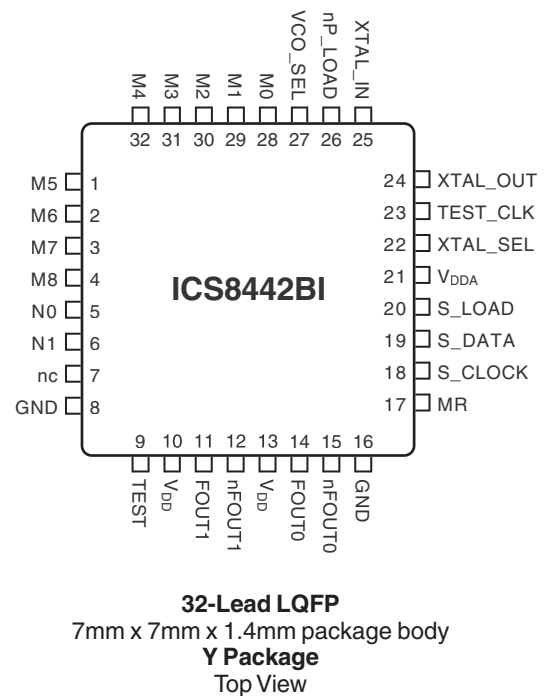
M4 32
M3 31
M2 30
M1 29
M0 28
VCO_SEL 27
nP_LOAD 26
XTAL_IN 25

M5 1
M6 2
M7 3
M8 4
N0 5
N1 6
nc 7
GND 8

ICS8442BI

24 XTAL_OUT
23 TEST_CLK
22 XTAL_SEL
21 $V_{DDA}$
20 S_LOAD
19 S_DATA
18 S_CLOCK
17 MR

9 TEST
10 $V_{DD}$
11 FOUT1
12 nFOUT1
13 $V_{DD}$
14 FOUT0
15 nFOUT0
16 GND

32-Lead LQFP
7mm x 7mm x 1.4mm package body
Y Package
Top View